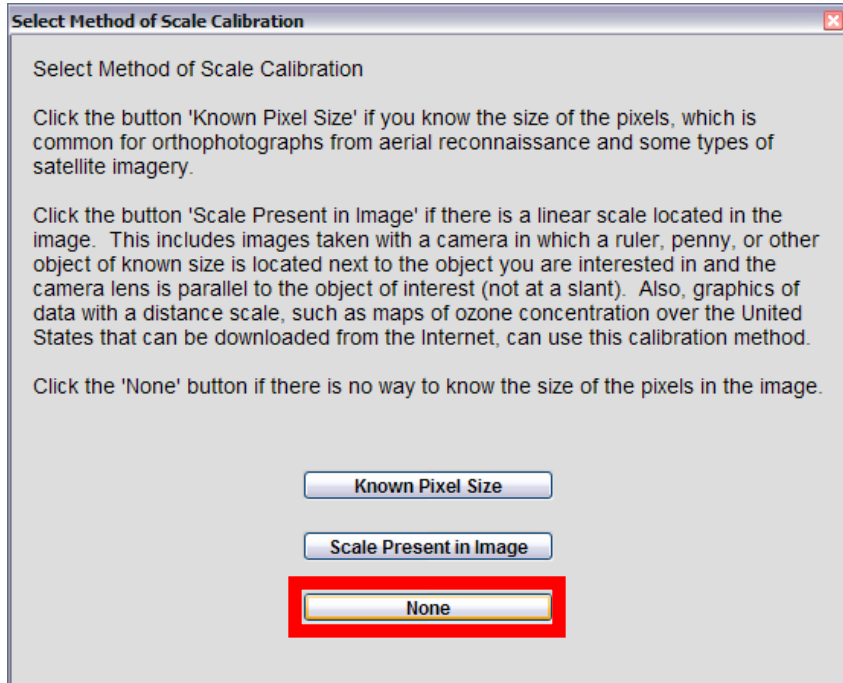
Select Method of Scale Calibration

Select Method of Scale Calibration

Click the button 'Known Pixel Size' if you know the size of the pixels, which is common for orthophotographs from aerial reconnaissance and some types of satellite imagery.

Click the button 'Scale Present in Image' if there is a linear scale located in the image. This includes images taken with a camera in which a ruler, penny, or other object of known size is located next to the object you are interested in and the camera lens is parallel to the object of interest (not at a slant). Also, graphics of data with a distance scale, such as maps of ozone concentration over the United States that can be downloaded from the Internet, can use this calibration method.

Click the 'None' button if there is no way to know the size of the pixels in the image.

Known Pixel Size

Scale Present in Image

None